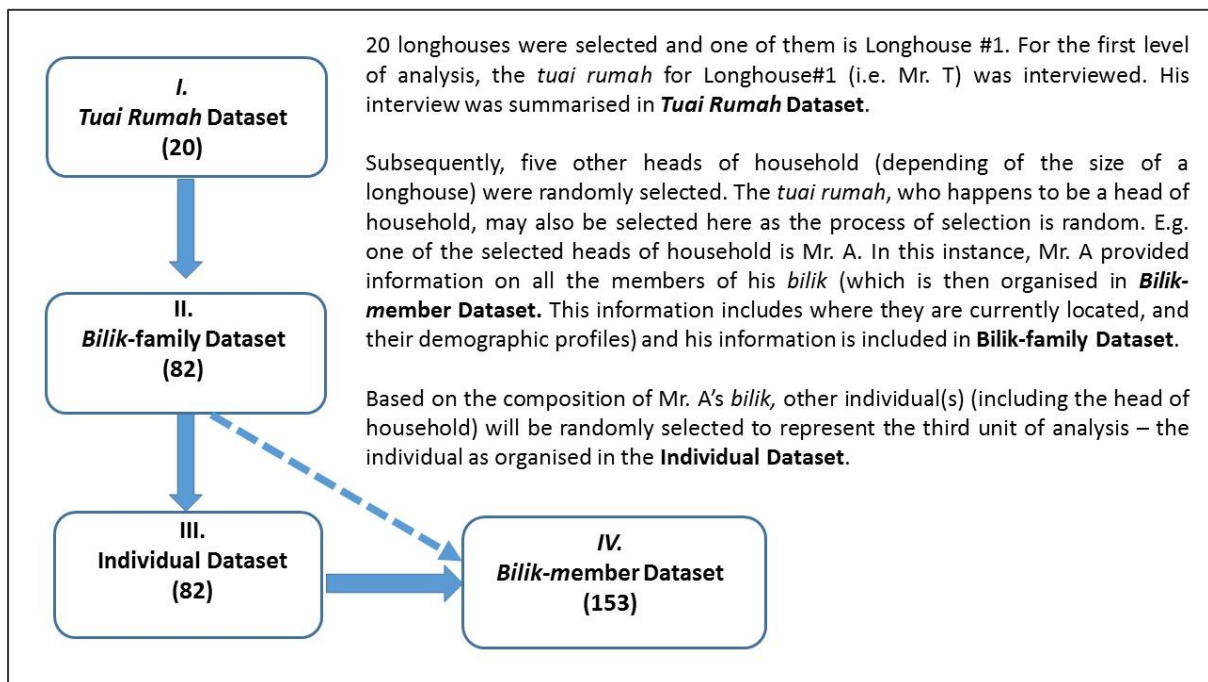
I.
Tuai Rumah Dataset
(20)

II.
Bilik-family Dataset
(82)

III.
Individual Dataset
(82)

IV.
Bilik-member Dataset
(153)

20 longhouses were selected and one of them is Longhouse #1. For the first level of analysis, the tuai rumah for Longhouse#1 (i.e. Mr. T) was interviewed. His interview was summarised in Tuai Rumah Dataset.

Subsequently, five other heads of household (depending of the size of a longhouse) were randomly selected. The tuai rumah, who happens to be a head of household, may also be selected here as the process of selection is random. E.g. one of the selected heads of household is Mr. A. In this instance, Mr. A provided information on all the members of his bilik (which is then organised in Bilik-member Dataset. This information includes where they are currently located, and their demographic profiles) and his information is included in Bilik-family Dataset.

Based on the composition of Mr. A's bilik, other individual(s) (including the head of household) will be randomly selected to represent the third unit of analysis – the individual as organised in the Individual Dataset.